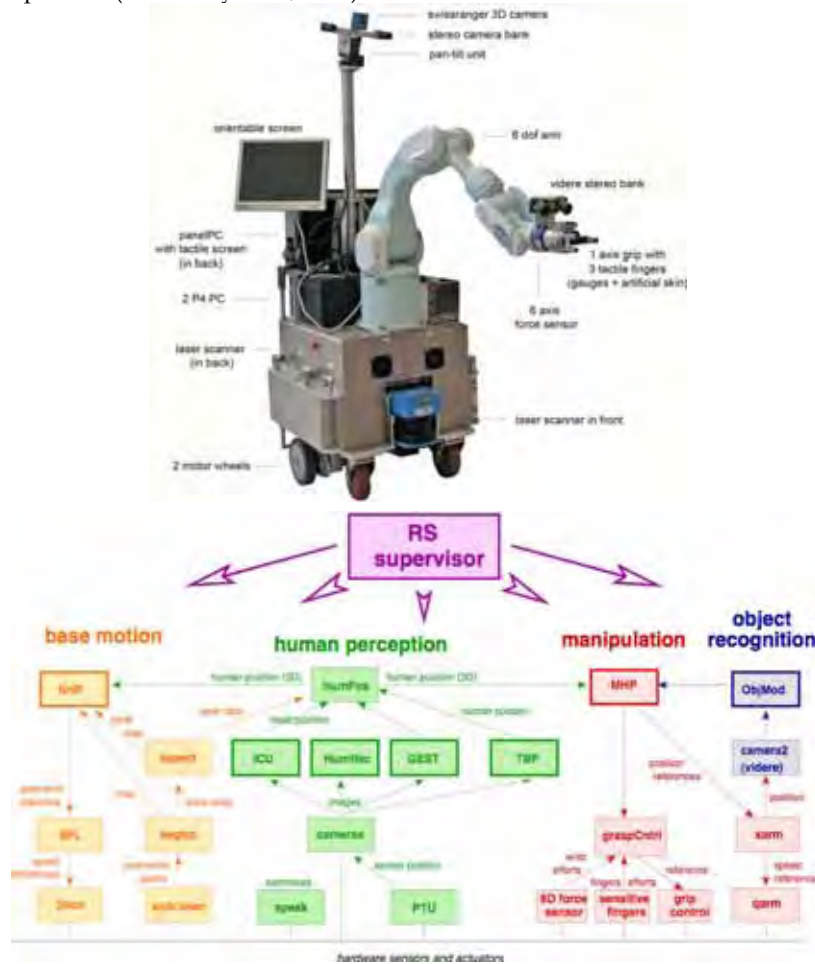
swissranger 3D camera
stereo camera bank
pan-tilt unit
orientable screen
6 dof arm
videre stereo bank
panelPC with tactile screen (in back)
1 axis grip with 3 tactile fingers (gauges + artificial skin)
2 P4 PC
6 axis force sensor
laser scanner (in back)
laser scanner in front
2 motor wheels

RS supervisor

base motion
human perception
manipulation
object recognition

NHP
humPos
MHP
ObjMod
human position (3D)
human position (3D)
laser data
head position
human position
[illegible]
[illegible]
ICU
HumRec
GEST
TBP
camera2 (videre)
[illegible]
map
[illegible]
images
position references
position
SPL
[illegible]
cameras
graspCntrl
sarm
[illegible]
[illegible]
sensor position
wrist efforts
fingers efforts
references
speed reference
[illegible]
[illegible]
sentences
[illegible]
speak
PTU
6D force sensor
sensitive fingers
grip control
qarm
hardware sensors and actuators